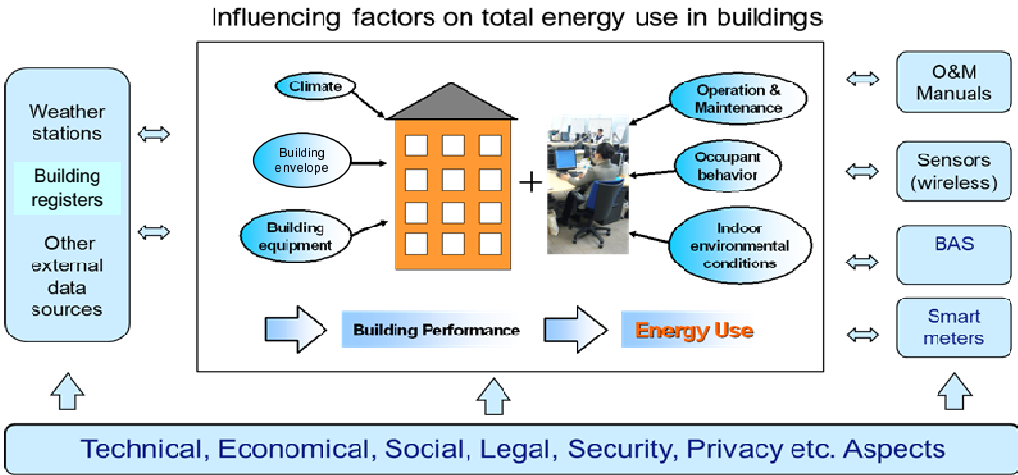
Influencing factors on total energy use in buildings

Weather stations

Building registers

Other external data sources

Climate

Building envelope

Building equipment

+

Operation & Maintenance

Occupant behavior

Indoor environmental conditions

Building Performance

Energy Use

O&M Manuals

Sensors (wireless)

BAS

Smart meters

Technical, Economical, Social, Legal, Security, Privacy etc. Aspects